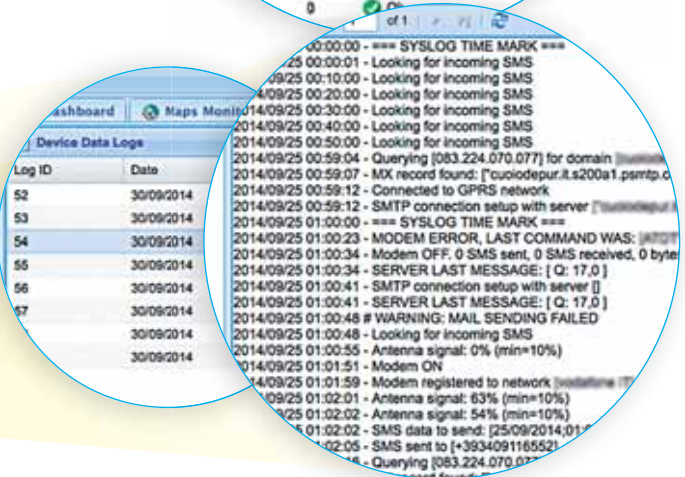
0 of 1

ashboard Maps Moni

Device Data Logs

| Log ID | Date |
|---|---|
| 52 | 30/09/2014 |
| 53 | 30/09/2014 |
| 54 | 30/09/2014 |
| 55 | 30/09/2014 |
| 56 | 30/09/2014 |
| 57 | 30/09/2014 |
| | 30/09/2014 |
| | 30/09/2014 |

00:00:00 - === SYSLOG TIME MARK ===
2014/09/25 00:00:01 - Looking for incoming SMS
2014/09/25 00:10:00 - Looking for incoming SMS
2014/09/25 00:20:00 - Looking for incoming SMS
2014/09/25 00:30:00 - Looking for incoming SMS
2014/09/25 00:40:00 - Looking for incoming SMS
2014/09/25 00:50:00 - Looking for incoming SMS
2014/09/25 00:59:04 - Querying [083.224.070.077] for domain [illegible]
2014/09/25 00:59:07 - MX record found: ["cuoiodepur.it.s200a1.psmtp.c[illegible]
2014/09/25 00:59:12 - Connected to GPRS network
2014/09/25 00:59:12 - SMTP connection setup with server ["cuoiodepur.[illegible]
2014/09/25 01:00:00 - === SYSLOG TIME MARK ===
2014/09/25 01:00:23 - MODEM ERROR, LAST COMMAND WAS: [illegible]
2014/09/25 01:00:34 - Modem OFF. 0 SMS sent, 0 SMS received, 0 byte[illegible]
2014/09/25 01:00:34 - SERVER LAST MESSAGE: [ Q: 17,0 ]
2014/09/25 01:00:41 - SMTP connection setup with server []
2014/09/25 01:00:41 - SERVER LAST MESSAGE: [ Q: 17,0 ]
2014/09/25 01:00:48 # WARNING: MAIL SENDING FAILED
2014/09/25 01:00:48 - Looking for incoming SMS
2014/09/25 01:00:55 - Antenna signal: 0% (min=10%)
2014/09/25 01:01:51 - Modem ON
2014/09/25 01:01:59 - Modem registered to network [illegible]
2014/09/25 01:02:01 - Antenna signal: 63% (min=10%)
2014/09/25 01:02:02 - Antenna signal: 54% (min=10%)
2014/09/25 01:02:02 - SMS data to send: [25/09/2014;01:0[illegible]
2014/09/25 01:02:05 - SMS sent to [+3934091165521]
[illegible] - Querying [083.224.070.07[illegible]